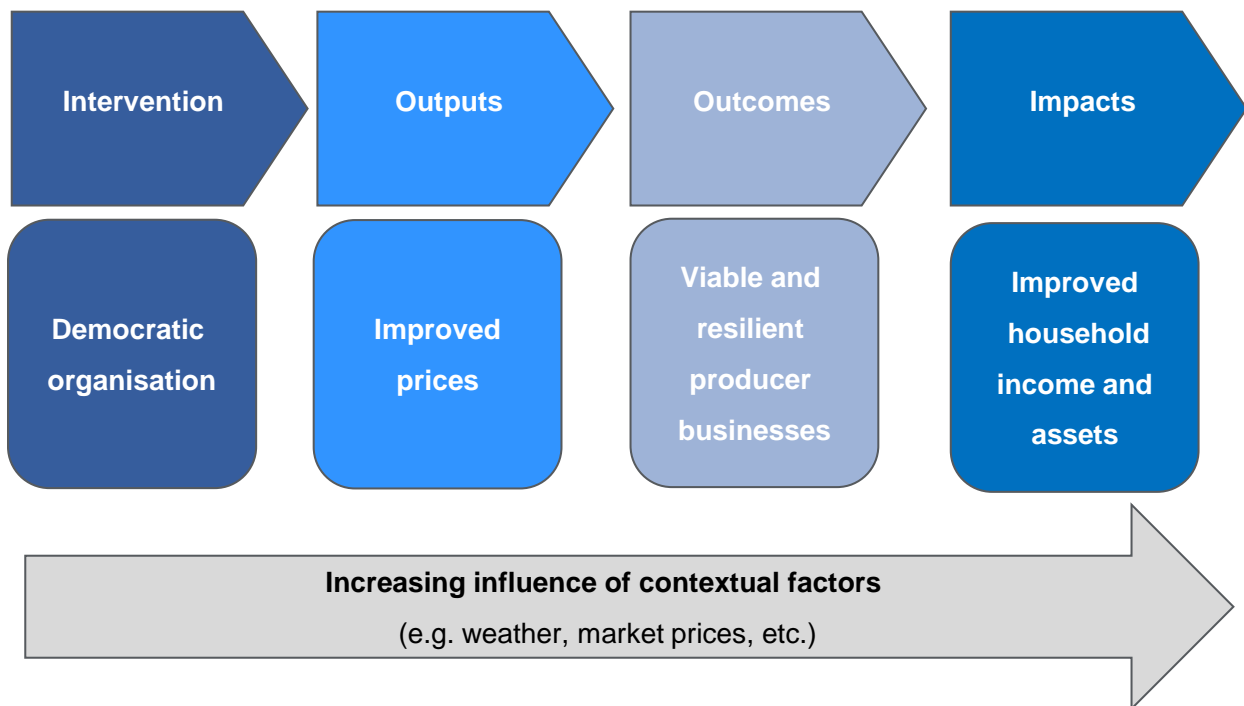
Intervention

Outputs

Outcomes

Impacts

Democratic organisation

Improved prices

Viable and resilient producer businesses

Improved household income and assets

Increasing influence of contextual factors

(e.g. weather, market prices, etc.)